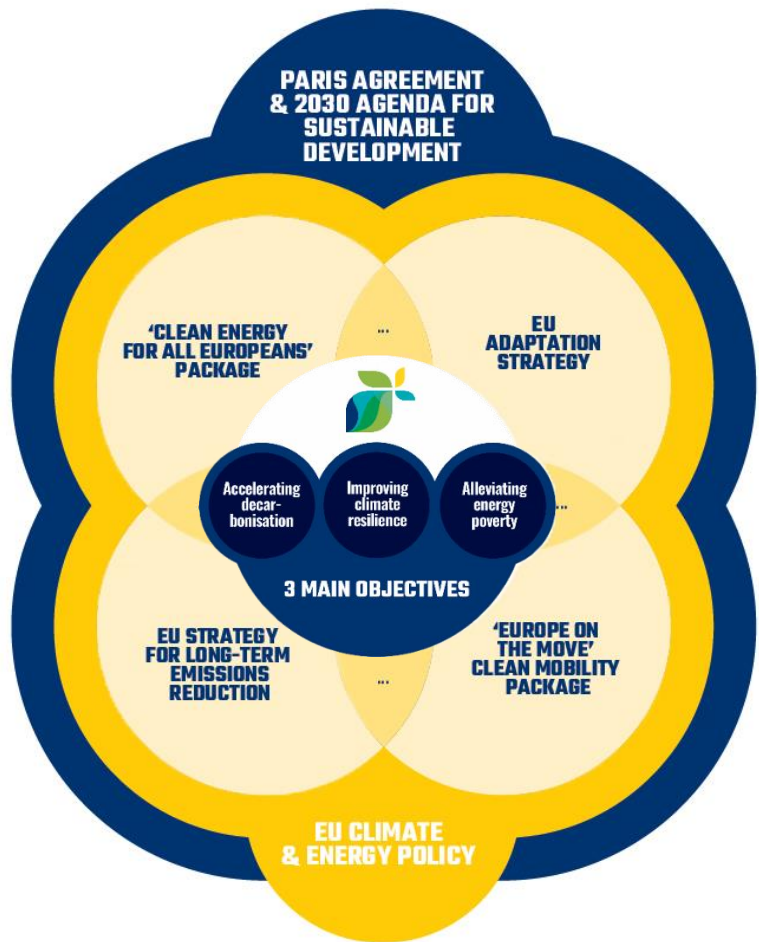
PARIS AGREEMENT & 2030 AGENDA FOR SUSTAINABLE DEVELOPMENT

'CLEAN ENERGY FOR ALL EUROPEANS' PACKAGE

...

EU ADAPTATION STRATEGY

Accelerating decarbonisation

Improving climate resilience

Alleviating energy poverty

...

3 MAIN OBJECTIVES

EU STRATEGY FOR LONG-TERM EMISSIONS REDUCTION

...

'EUROPE ON THE MOVE' CLEAN MOBILITY PACKAGE

EU CLIMATE & ENERGY POLICY